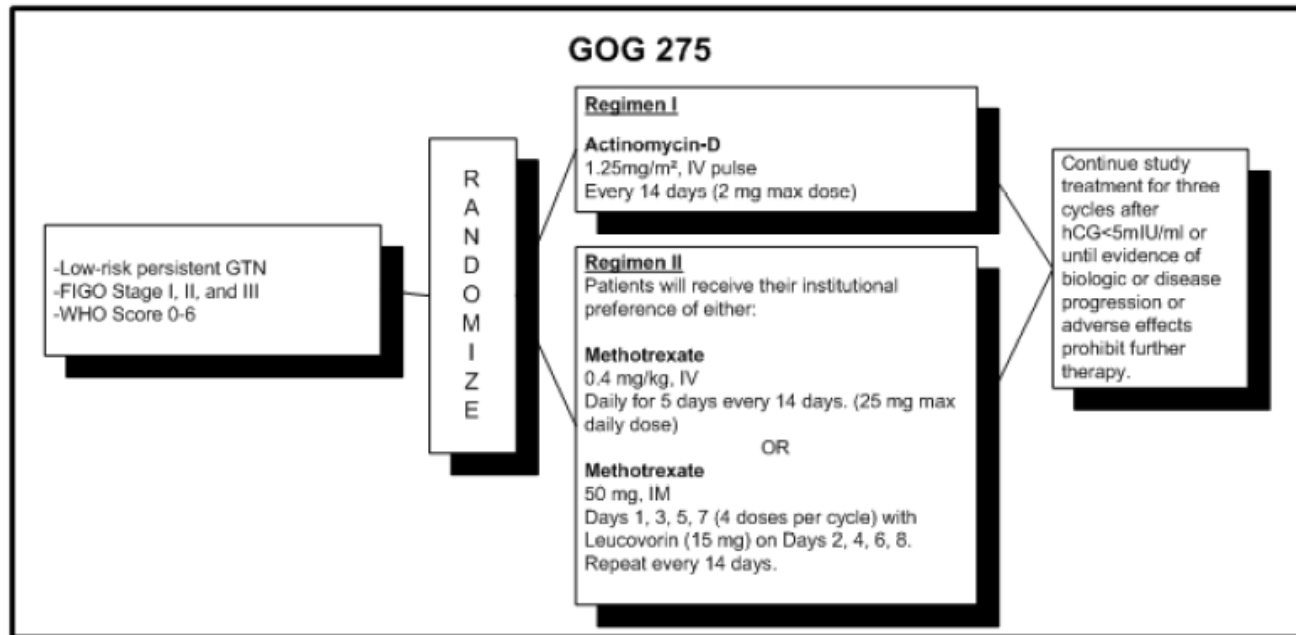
GOG 275

-Low-risk persistent GTN
-FIGO Stage I, II, and III
-WHO Score 0-6

R
A
N
D
O
M
I
Z
E

Regimen I

Actinomycin-D
1.25mg/m², IV pulse
Every 14 days (2 mg max dose)

Regimen II
Patients will receive their institutional preference of either:

Methotrexate
0.4 mg/kg, IV
Daily for 5 days every 14 days. (25 mg max daily dose)

OR

Methotrexate
50 mg, IM
Days 1, 3, 5, 7 (4 doses per cycle) with Leucovorin (15 mg) on Days 2, 4, 6, 8. Repeat every 14 days.

Continue study treatment for three cycles after hCG<5mIU/ml or until evidence of biologic or disease progression or adverse effects prohibit further therapy.